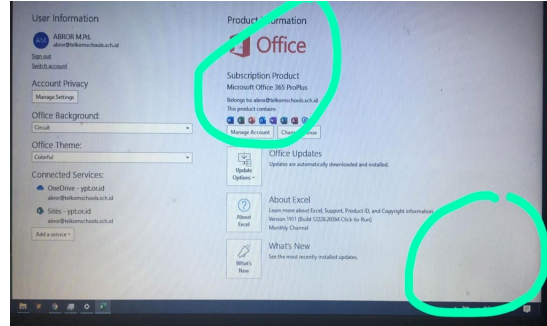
User Information

AM ABROR M.Pd.
abror@telkomschools.sch.id

Sign out
Switch account

Account Privacy

Manage Settings

Office Background:

Circuit

Office Theme:

Colorful

Connected Services:

OneDrive - ypt.or.id
abror@telkomschools.sch.id

Sites - ypt.or.id
abror@telkomschools.sch.id

Add a service

Product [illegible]nformation

Office

Subscription Product
Microsoft Office 365 ProPlus
Belongs to: abror@telkomschools.sch.id
This product contains

Manage Account | Chan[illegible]nse

Update Options

Office Updates
Updates are automatically downloaded and installed.

About Excel

About Excel
Learn more about Excel, Support, Product ID, and Copyright information.
Version 1911 (Build 12228.20364 Click-to-Run)
Monthly Channel

What's New

What's New
See the most recently installed updates.